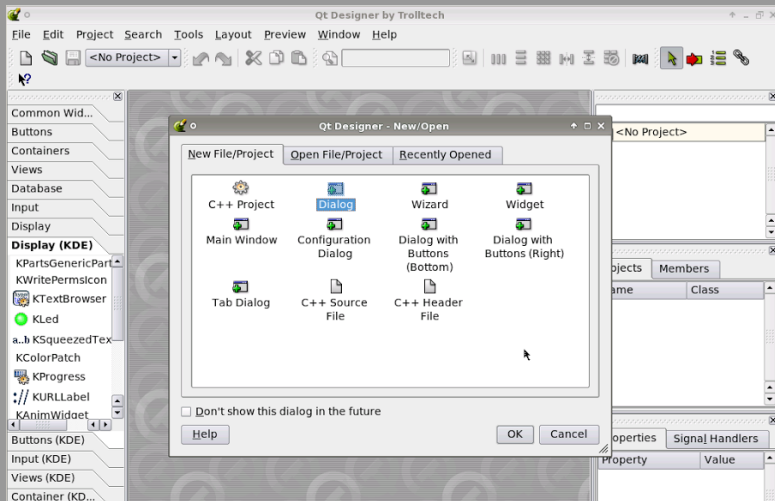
Qt Designer by Trolltech

File Edit Project Search Tools Layout Preview Window Help

<No Project>

Common Wid...
Buttons
Containers
Views
Database
Input
Display
Display (KDE)
KPartsGenericPart
KWritePermsIcon
KTextBrowser
KLed
KSqueezedTex
KColorPatch
KProgress
KURLLabel
KAnimWidget
Buttons (KDE)
Input (KDE)
Views (KDE)
Container (KD...

Qt Designer - New/Open

New File/Project | Open File/Project | Recently Opened

C++ Project
Dialog
Wizard
Widget
Main Window
Configuration Dialog
Dialog with Buttons (Bottom)
Dialog with Buttons (Right)
Tab Dialog
C++ Source File
C++ Header File

Don't show this dialog in the future

Help
OK
Cancel

<No Project>

ojects | Members
ame | Class

operties | Signal Handlers
Property | Value